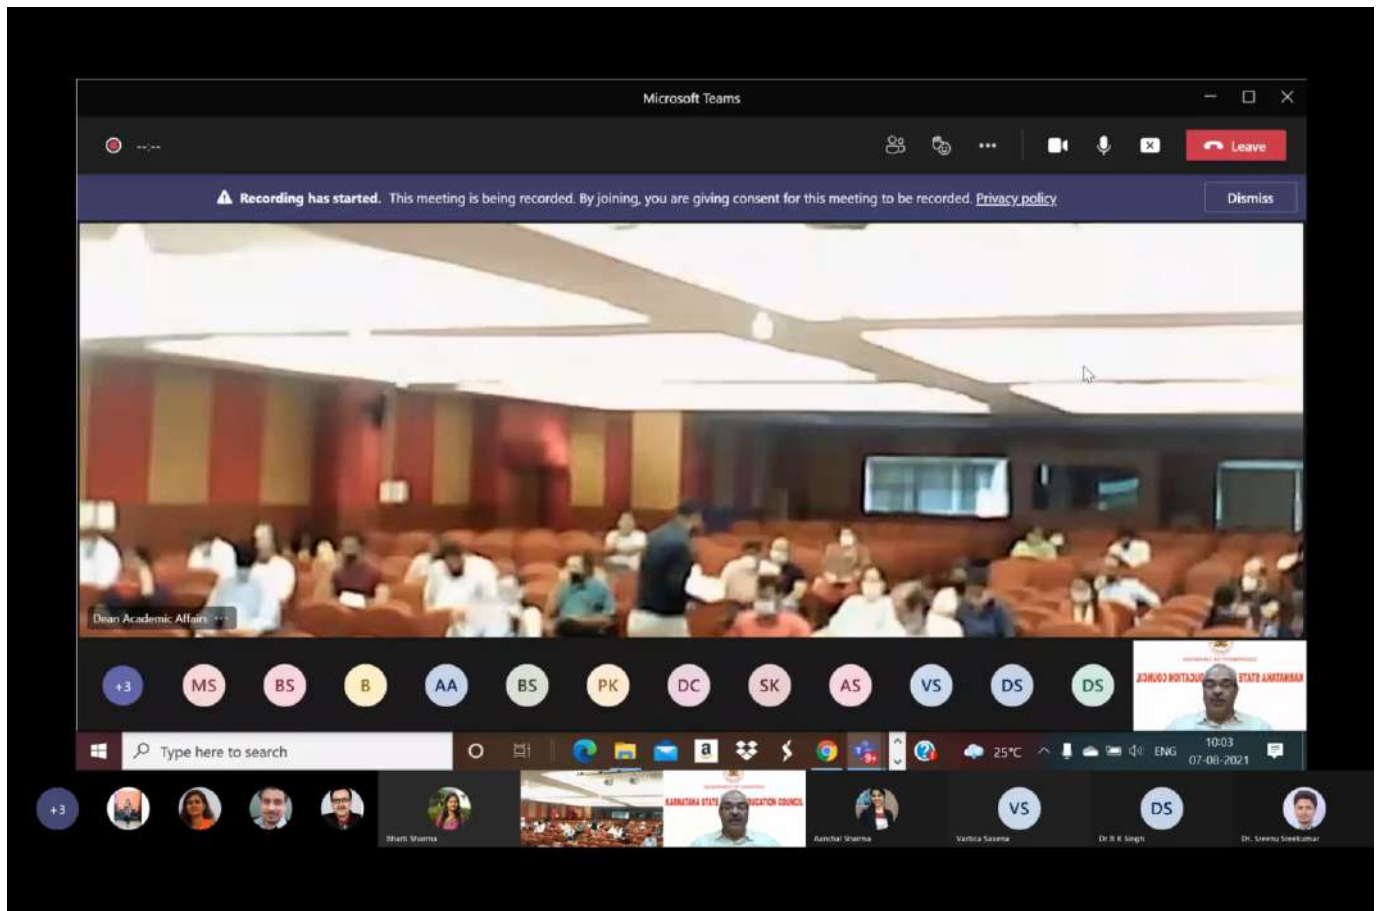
Microsoft Teams

--:--

Leave

Recording has started. This meeting is being recorded. By joining, you are giving consent for this meeting to be recorded. Privacy policy

Dismiss

Dean Academic Affairs

+3 MS BS B AA BS PK DC SK AS VS DS DS

Type here to search

25°C ENG 10:03 07-08-2021

+3

Bharti Sharma

KARNATAKA STATE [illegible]UCATION COUNCIL

Aanchal Sharma

VS

Vartica Saxena

DS

Dr B K Singh

Dr. Sreenu Sreekumar